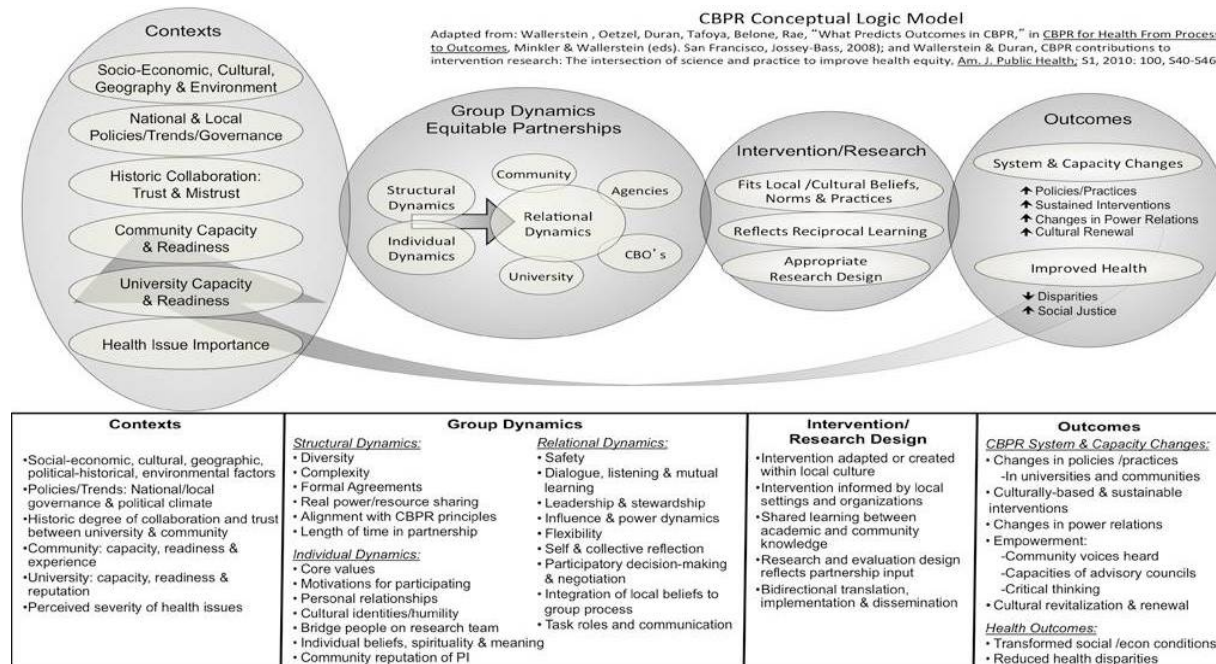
CBPR Conceptual Logic Model

Adapted from: Wallerstein , Oetzel, Duran, Tafoya, Belone, Rae, "What Predicts Outcomes in CBPR," in CBPR for Health From Process to Outcomes, Minkler & Wallerstein (eds). San Francisco, Jossey-Bass, 2008); and Wallerstein & Duran, CBPR contributions to intervention research: The intersection of science and practice to improve health equity. Am. J. Public Health; S1, 2010: 100, S40-S46

Contexts

Socio-Economic, Cultural, Geography & Environment

National & Local Policies/Trends/Governance

Historic Collaboration: Trust & Mistrust

Community Capacity & Readiness

University Capacity & Readiness

Health Issue Importance

Group Dynamics Equitable Partnerships

Structural Dynamics

Individual Dynamics

Community

Agencies

Relational Dynamics

CBO's

University

Intervention/Research

Fits Local /Cultural Beliefs, Norms & Practices

Reflects Reciprocal Learning

Appropriate Research Design

Outcomes

System & Capacity Changes

↑ Policies/Practices
↑ Sustained Interventions
↑ Changes in Power Relations
↑ Cultural Renewal

Improved Health

↓ Disparities
↑ Social Justice

| Contexts | Group Dynamics | Intervention/ Research Design | Outcomes |
|---|---|---|---|
| •Social-economic, cultural, geographic, political-historical, environmental factors<br>•Policies/Trends: National/local governance & political climate<br>•Historic degree of collaboration and trust between university & community<br>•Community: capacity, readiness & experience<br>•University: capacity, readiness & reputation<br>•Perceived severity of health issues | Structural Dynamics:<br>• Diversity<br>• Complexity<br>• Formal Agreements<br>• Real power/resource sharing<br>• Alignment with CBPR principles<br>• Length of time in partnership<br>Individual Dynamics:<br>• Core values<br>• Motivations for participating<br>• Personal relationships<br>• Cultural identities/humility<br>• Bridge people on research team<br>• Individual beliefs, spirituality & meaning<br>• Community reputation of PI<br>Relational Dynamics:<br>• Safety<br>• Dialogue, listening & mutual learning<br>• Leadership & stewardship<br>• Influence & power dynamics<br>• Flexibility<br>• Self & collective reflection<br>• Participatory decision-making & negotiation<br>• Integration of local beliefs to group process<br>• Task roles and communication | •Intervention adapted or created within local culture<br>•Intervention informed by local settings and organizations<br>•Shared learning between academic and community knowledge<br>•Research and evaluation design reflects partnership input<br>•Bidirectional translation, implementation & dissemination | CBPR System & Capacity Changes:<br>• Changes in policies /practices<br>-In universities and communities<br>• Culturally-based & sustainable interventions<br>• Changes in power relations<br>• Empowerment:<br>-Community voices heard<br>-Capacities of advisory councils<br>-Critical thinking<br>• Cultural revitalization & renewal<br>Health Outcomes:<br>• Transformed social /econ conditions<br>• Reduced health disparities |